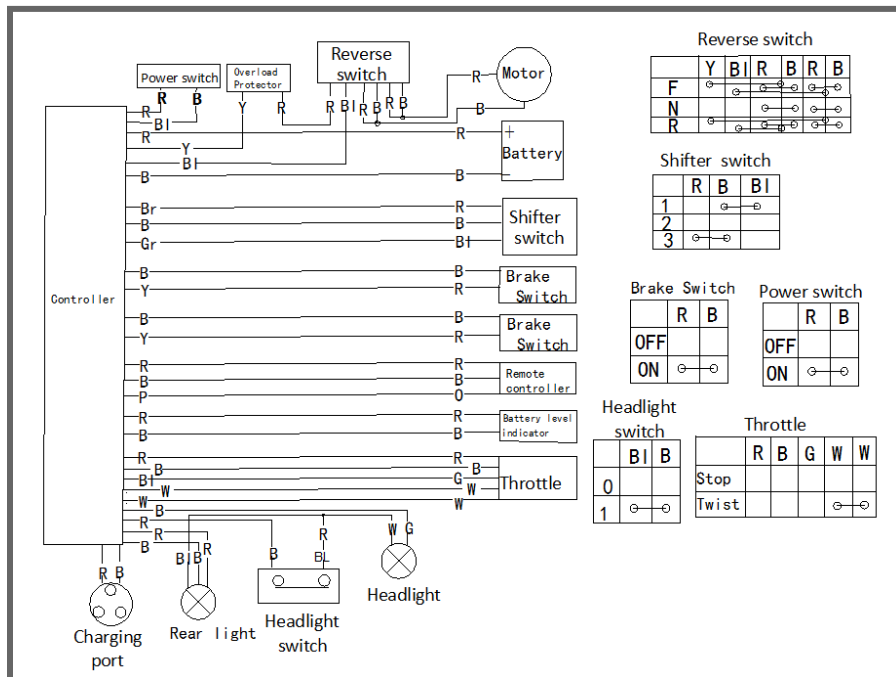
Power switch
R B
Overload Protector
Y R
Reverse switch
R Bl R B R B
Motor
R
B
R
Bl
R
Y
Bl
R
+
Battery
B
B
−
Controller
Br
B
Gr
R
B
Bl
Shifter switch
B
Y
B
R
Brake Switch
B
Y
B
R
Brake Switch
R
B
P
R
B
O
Remote controller
R
B
R
B
Battery level indicator
R
B
Bl
W
B
G
W
W
Throttle
W
R
R
B
R
B
W G
B
Bl R
B
BL
R B
Charging port
Rear light
Headlight switch
Headlight

Reverse switch

| | Y | Bl | R | B | R | B |
|---|---|---|---|---|---|---|
| F | | | | | | |
| N | | | | | | |
| R | | | | | | |

Shifter switch

| | R | B | Bl |
|---|---|---|---|
| 1 | | | |
| 2 | | | |
| 3 | | | |

Brake Switch

| | R | B |
|---|---|---|
| OFF | | |
| ON | | |

Power switch

| | R | B |
|---|---|---|
| OFF | | |
| ON | | |

Headlight switch

| | Bl | B |
|---|---|---|
| 0 | | |
| 1 | | |

Throttle

| | R | B | G | W | W |
|---|---|---|---|---|---|
| Stop | | | | | |
| Twist | | | | | |